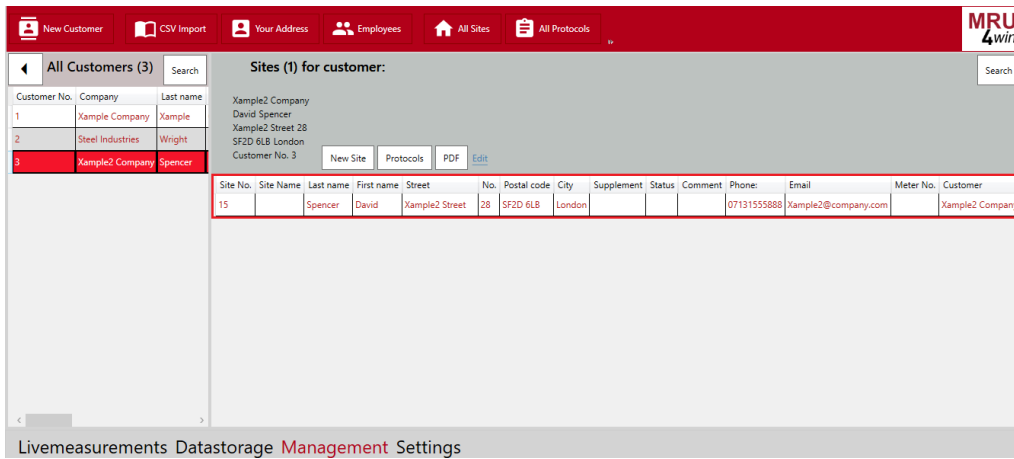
New Customer CSV Import Your Address Employees All Sites All Protocols

MRU 4wir

All Customers (3) Search

| Customer No. | Company | Last name |
|---|---|---|
| 1 | Xample Company | Xample |
| 2 | Steel Industries | Wright |
| 3 | Xample2 Company | Spencer |

Sites (1) for customer:

Search

Xample2 Company
David Spencer
Xample2 Street 28
SF2D 6LB London
Customer No. 3

New Site Protocols PDF Edit

| Site No. | Site Name | Last name | First name | Street | No. | Postal code | City | Supplement | Status | Comment | Phone: | Email | Meter No. | Customer |
|---|---|---|---|---|---|---|---|---|---|---|---|---|---|---|
| 15 | | Spencer | David | Xample2 Street | 28 | SF2D 6LB | London | | | | 07131555888 | Xample2@company.com | | Xample2 Compan |

Livemeasurements Datastorage Management Settings